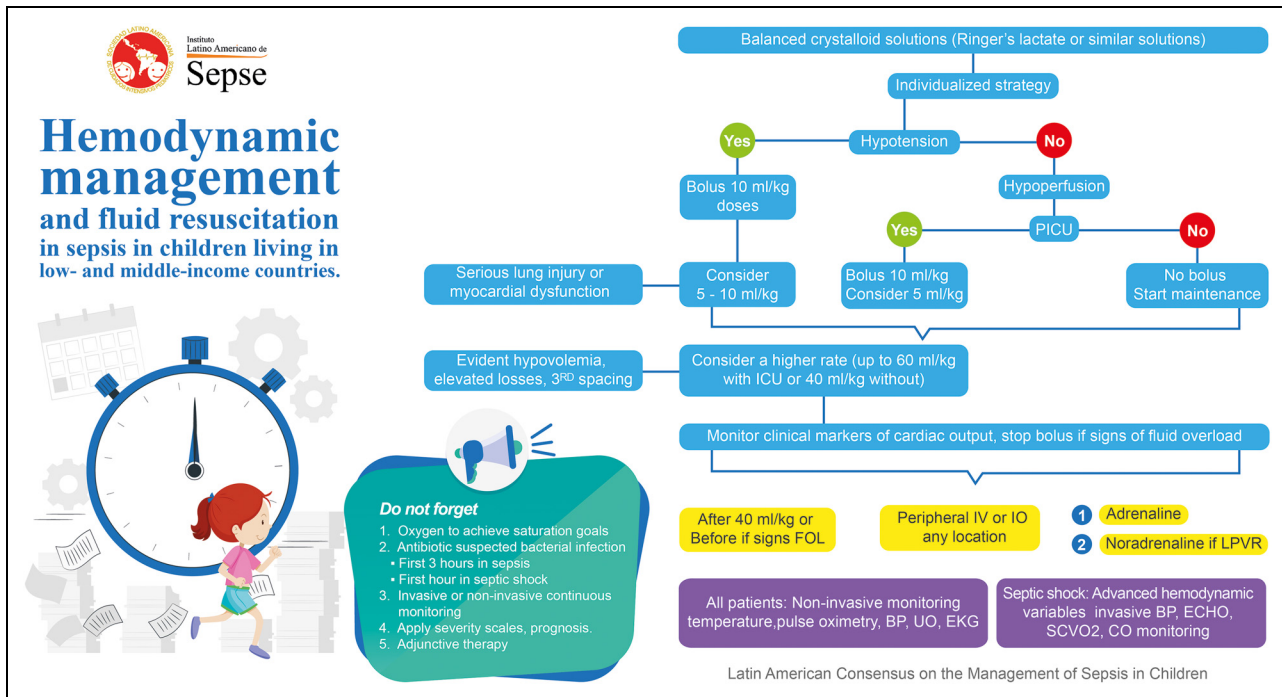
Instituto Latino Americano de Sepse

Hemodynamic management and fluid resuscitation in sepsis in children living in low- and middle-income countries.

Do not forget
1. Oxygen to achieve saturation goals
2. Antibiotic suspected bacterial infection
• First 3 hours in sepsis
• First hour in septic shock
3. Invasive or non-invasive continuous monitoring
4. Apply severity scales, prognosis.
5. Adjunctive therapy

Balanced crystalloid solutions (Ringer's lactate or similar solutions)

Individualized strategy

Yes

Hypotension

No

Bolus 10 ml/kg doses

Hypoperfusion

Yes

PICU

No

Serious lung injury or myocardial dysfunction

Consider 5 - 10 ml/kg

Bolus 10 ml/kg Consider 5 ml/kg

No bolus Start maintenance

Evident hypovolemia, elevated losses, 3$^{RD}$ spacing

Consider a higher rate (up to 60 ml/kg with ICU or 40 ml/kg without)

Monitor clinical markers of cardiac output, stop bolus if signs of fluid overload

After 40 ml/kg or Before if signs FOL

Peripheral IV or IO any location

1 Adrenaline

2 Noradrenaline if LPVR

All patients: Non-invasive monitoring temperature,pulse oximetry, BP, UO, EKG

Septic shock: Advanced hemodynamic variables invasive BP, ECHO, SCVO2, CO monitoring

Latin American Consensus on the Management of Sepsis in Children